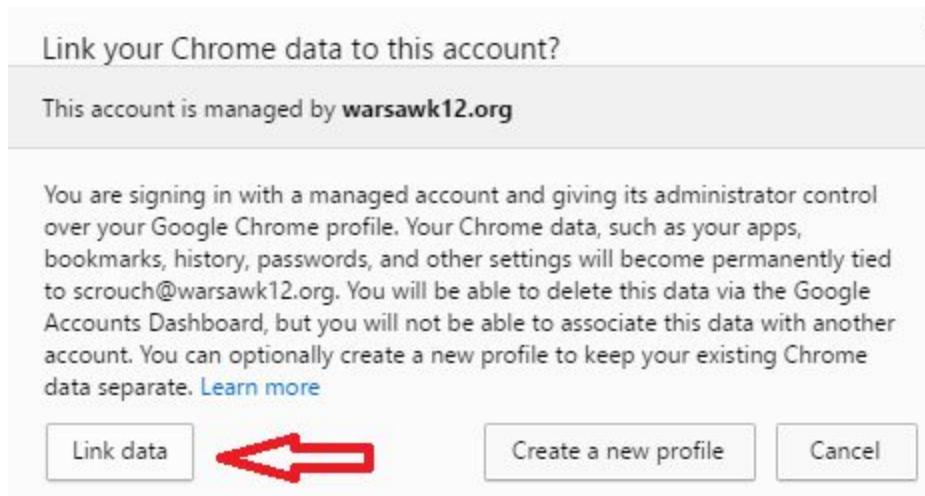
Link your Chrome data to this account?

This account is managed by **warsawk12.org**

You are signing in with a managed account and giving its administrator control over your Google Chrome profile. Your Chrome data, such as your apps, bookmarks, history, passwords, and other settings will become permanently tied to scrouch@warsawk12.org. You will be able to delete this data via the Google Accounts Dashboard, but you will not be able to associate this data with another account. You can optionally create a new profile to keep your existing Chrome data separate. Learn more

Link data

Create a new profile

Cancel